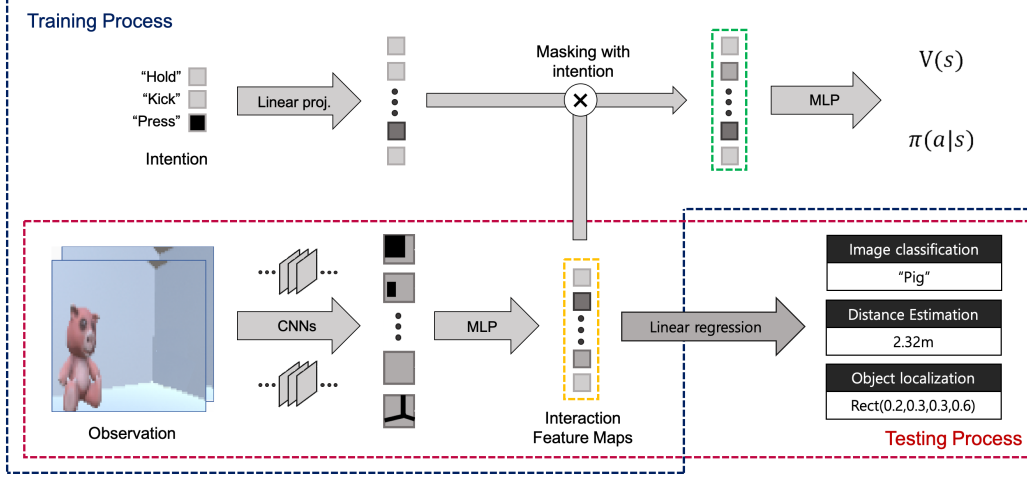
Training Process

"Hold"
"Kick"
"Press"

Intention

Linear proj.

Masking with intention

$\times$

MLP

$\mathrm{V}(s)$

$\pi(a|s)$

Observation

CNNs

MLP

Interaction Feature Maps

Linear regression

Image classification
"Pig"

Distance Estimation
2.32m

Object localization
Rect(0.2,0.3,0.3,0.6)

Testing Process